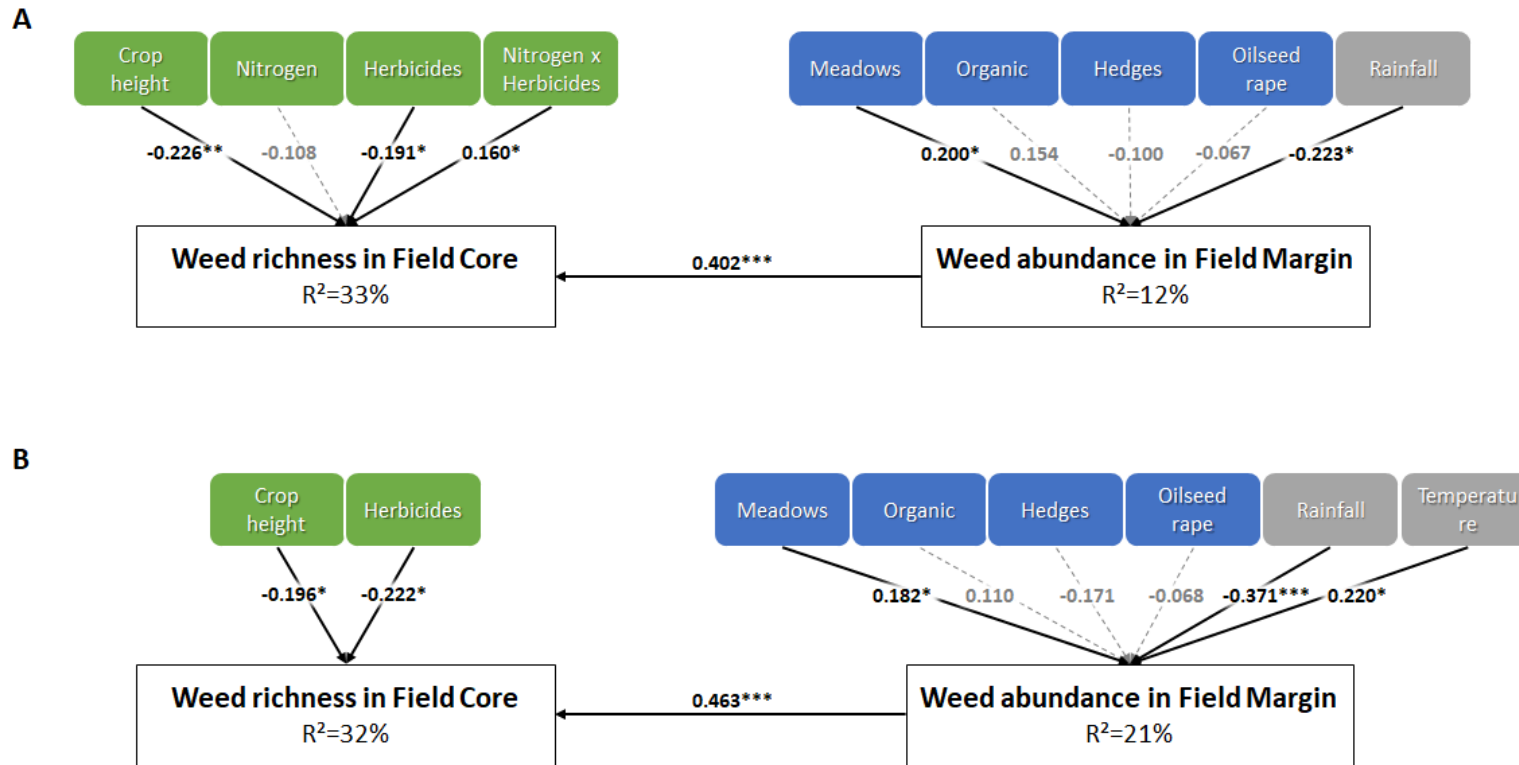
A

Crop height
Nitrogen
Herbicides
Nitrogen x Herbicides

-0.226**
-0.108
-0.191*
0.160*

Meadows
Organic
Hedges
Oilseed rape
Rainfall

0.200*
0.154
-0.100
-0.067
-0.223*

Weed richness in Field Core
R²=33%

0.402***

Weed abundance in Field Margin
R²=12%

B

Crop height
Herbicides

-0.196*
-0.222*

Meadows
Organic
Hedges
Oilseed rape
Rainfall
Temperature

0.182*
0.110
-0.171
-0.068
-0.371***
0.220*

Weed richness in Field Core
R²=32%

0.463***

Weed abundance in Field Margin
R²=21%